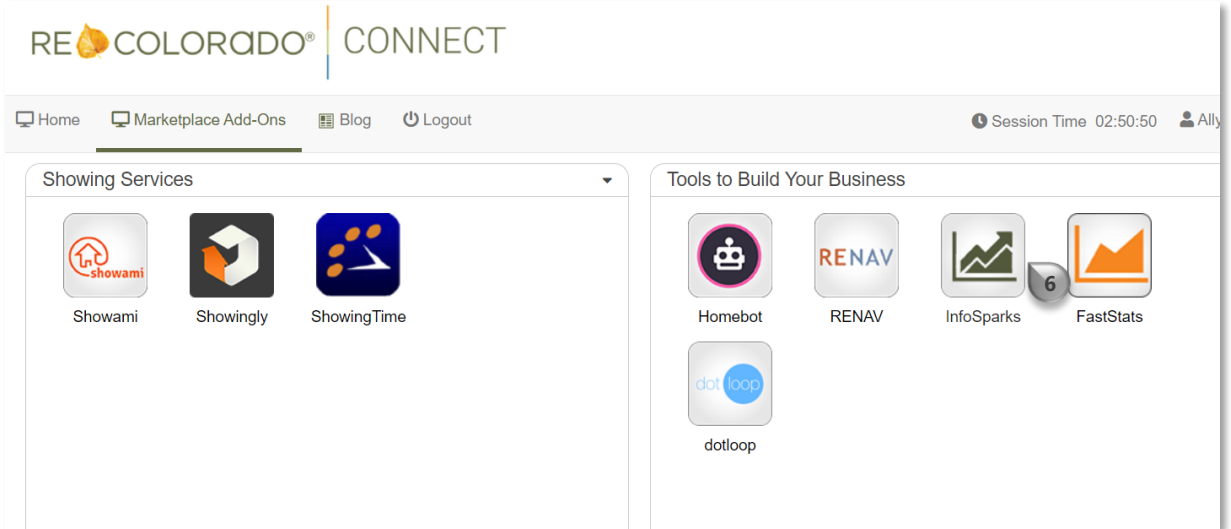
RE COLORADO® CONNECT

Home Marketplace Add-Ons Blog Logout

Session Time 02:50:50 Ally

Showing Services

showami

Showami

Showingly

ShowingTime

Tools to Build Your Business

Homebot

RENAV

RENAV

InfoSparks

6

FastStats

dot loop

dotloop